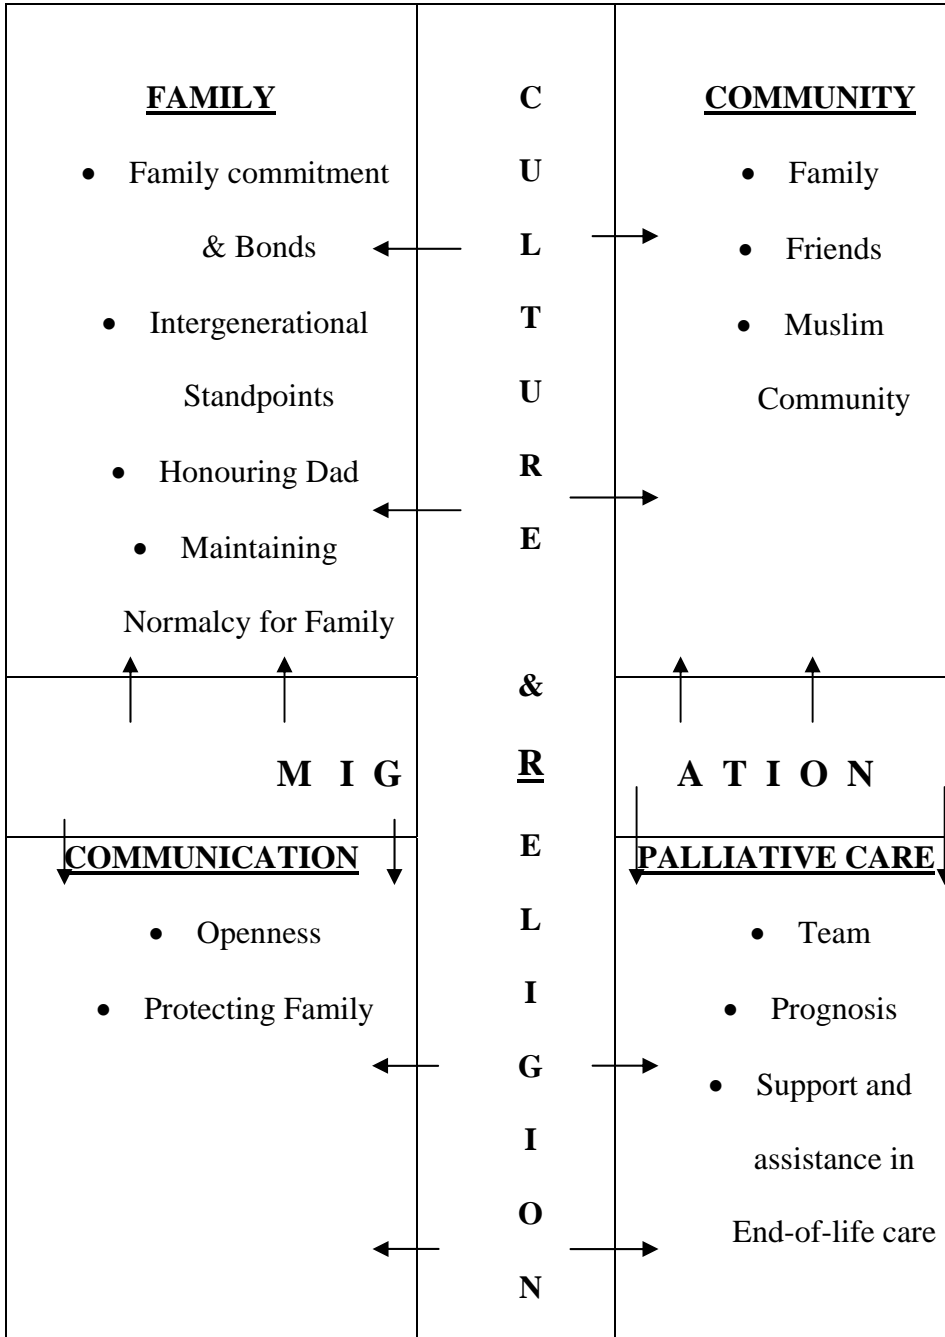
FAMILY

- Family commitment & Bonds
- Intergenerational Standpoints
- Honouring Dad
- Maintaining Normalcy for Family

C U L T U R E & R E L I G I O N

COMMUNITY

- Family
- Friends
- Muslim Community

M I G

A T I O N

COMMUNICATION

- Openness
- Protecting Family

PALLIATIVE CARE

- Team
- Prognosis
- Support and assistance in End-of-life care